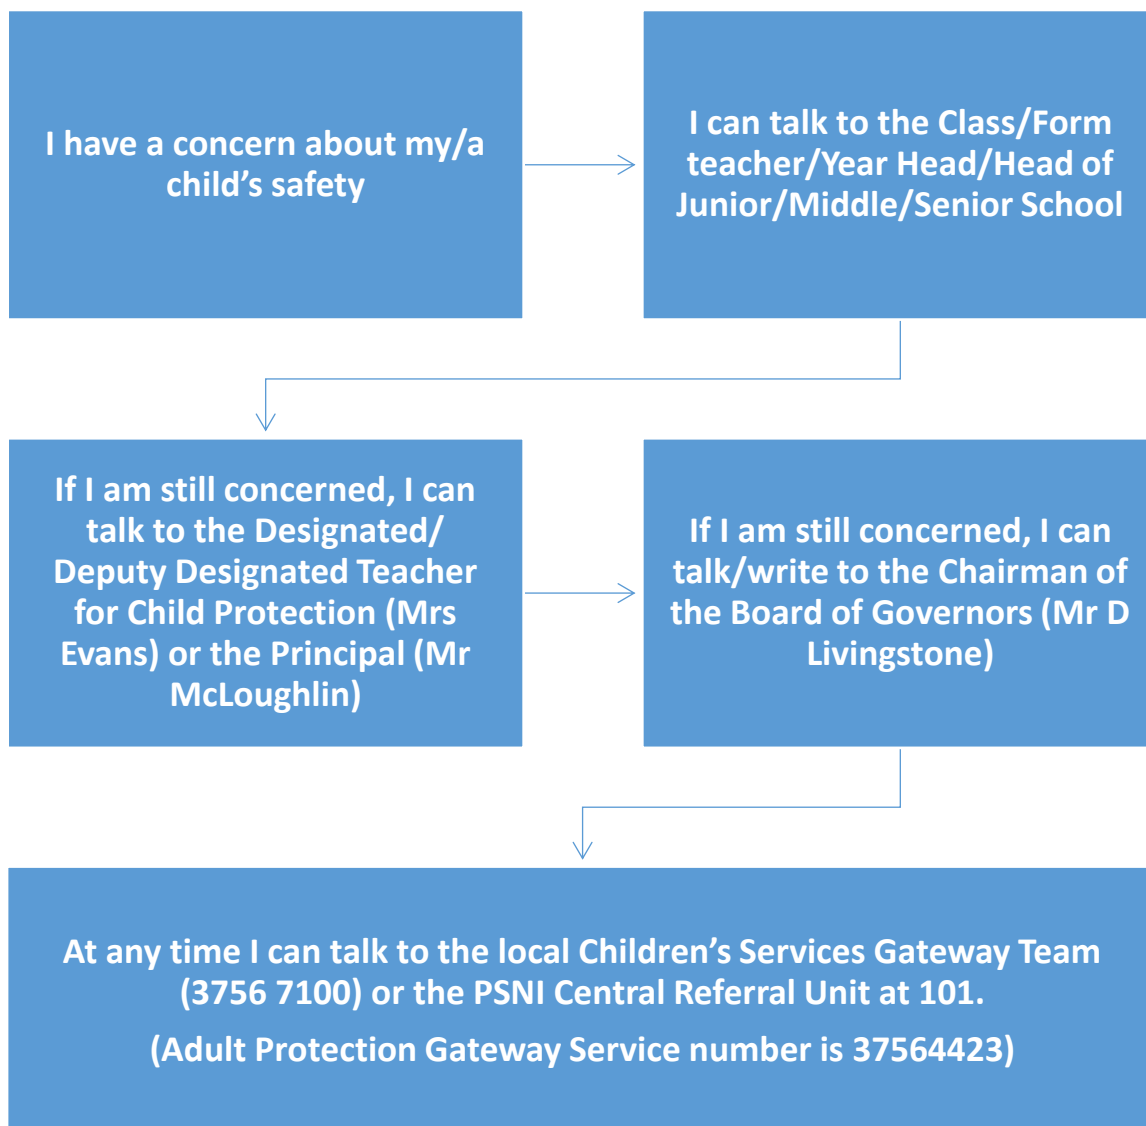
I have a concern about my/a child’s safety

I can talk to the Class/Form teacher/Year Head/Head of Junior/Middle/Senior School

If I am still concerned, I can talk to the Designated/ Deputy Designated Teacher for Child Protection (Mrs Evans) or the Principal (Mr McLoughlin)

If I am still concerned, I can talk/write to the Chairman of the Board of Governors (Mr D Livingstone)

At any time I can talk to the local Children’s Services Gateway Team (3756 7100) or the PSNI Central Referral Unit at 101.

(Adult Protection Gateway Service number is 37564423)